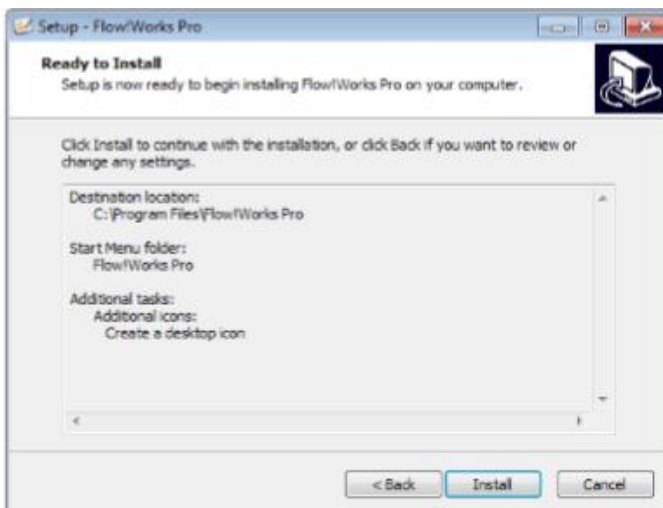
Setup - Flow!Works Pro

Ready to Install
Setup is now ready to begin installing Flow!Works Pro on your computer.

Click Install to continue with the installation, or click Back if you want to review or change any settings.

Destination location:
C:\Program Files\Flow!Works Pro

Start Menu folder:
Flow!Works Pro

Additional tasks:
Additional icons:
Create a desktop icon

< Back
Install
Cancel